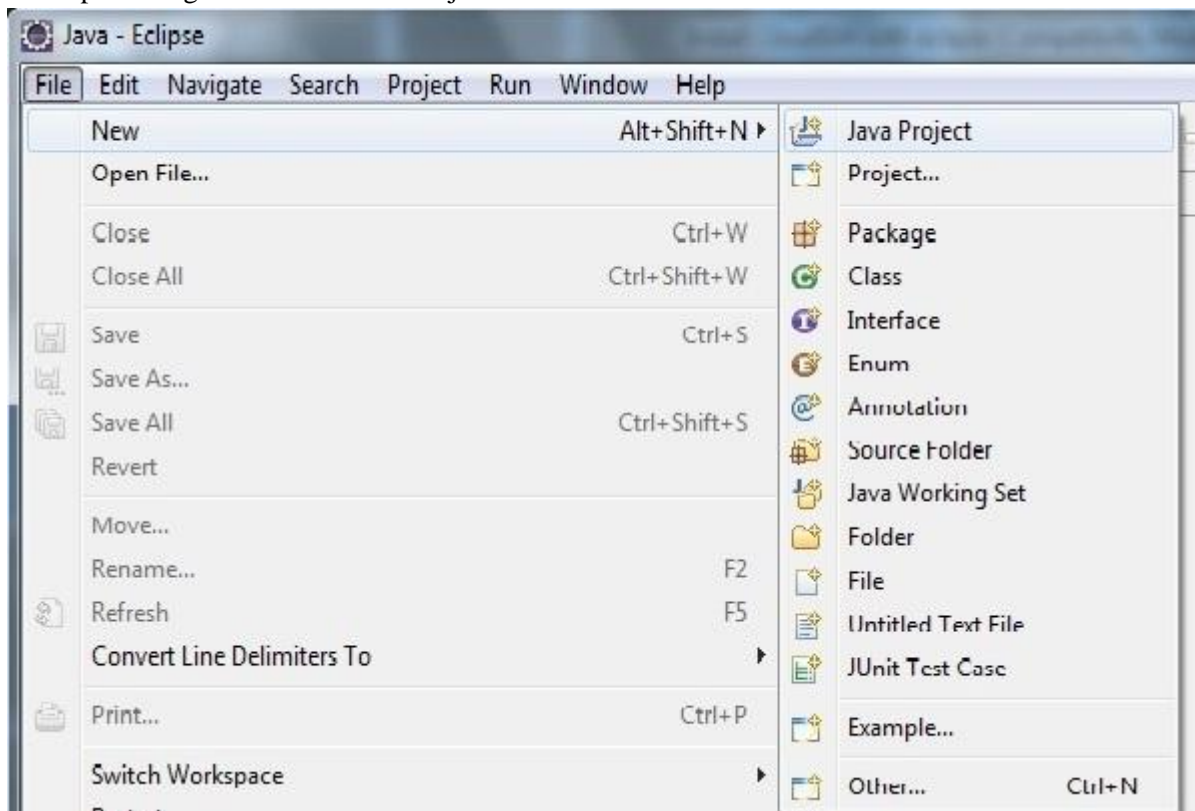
Java - Eclipse

File Edit Navigate Search Project Run Window Help

New Alt+Shift+N
Open File...
Close Ctrl+W
Close All Ctrl+Shift+W
Save Ctrl+S
Save As...
Save All Ctrl+Shift+S
Revert
Move...
Rename... F2
Refresh F5
Convert Line Delimiters To
Print... Ctrl+P
Switch Workspace

Java Project
Project...
Package
Class
Interface
Enum
Annotation
Source Folder
Java Working Set
Folder
File
Untitled Text File
JUnit Test Case
Example...
Other... Ctrl+N